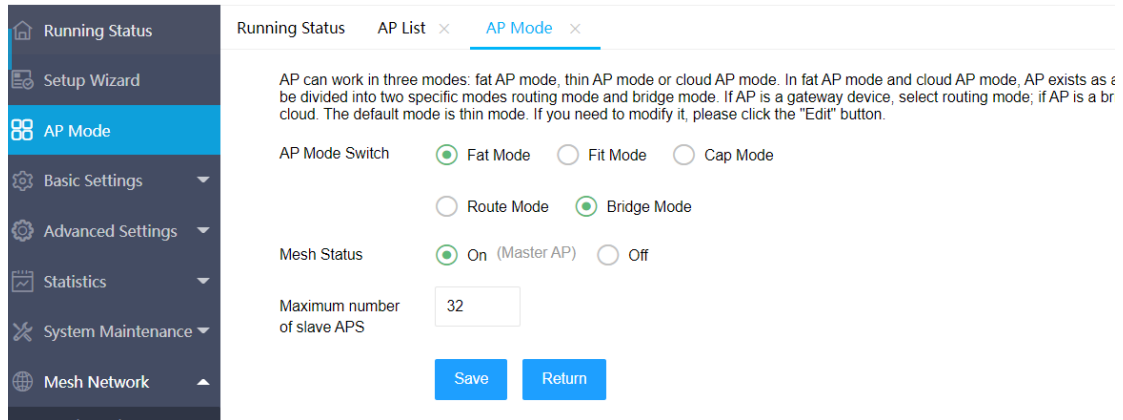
Running Status
Setup Wizard
AP Mode
Basic Settings
Advanced Settings
Statistics
System Maintenance
Mesh Network

Running Status AP List × AP Mode ×

AP can work in three modes: fat AP mode, thin AP mode or cloud AP mode. In fat AP mode and cloud AP mode, AP exists as a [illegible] be divided into two specific modes routing mode and bridge mode. If AP is a gateway device, select routing mode; if AP is a br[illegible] cloud. The default mode is thin mode. If you need to modify it, please click the "Edit" button.

AP Mode Switch Fat Mode Fit Mode Cap Mode

Route Mode Bridge Mode

Mesh Status On (Master AP) Off

Maximum number of slave APS 32

Save Return